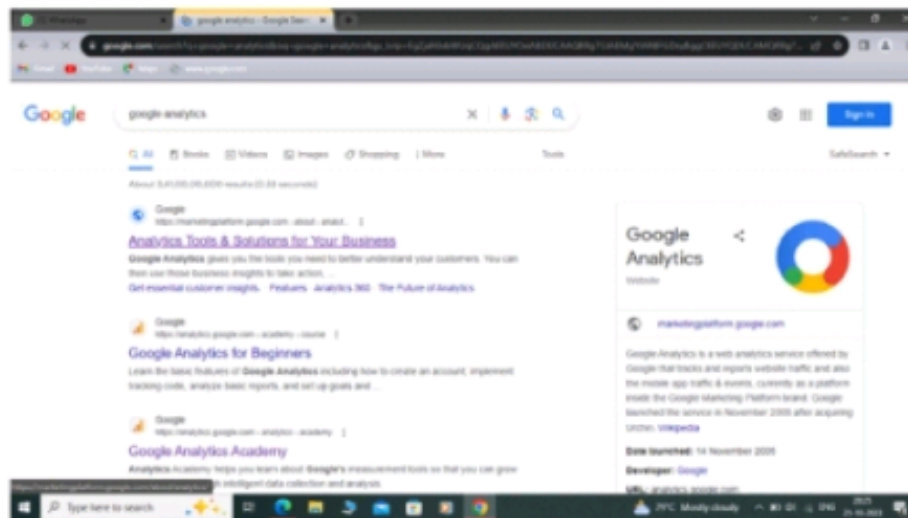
(2) WhatsApp | google analytics - Google Search

google.com/search?q=google+analytics&oq=google+analytics&gs_lcrp=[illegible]

Gmail YouTube Maps www.google.com

Google

google analytics

Sign in

All Books Videos Images Shopping More Tools SafeSearch

About 3,41,00,00,000 results (0.33 seconds)

Google
https://marketingplatform.google.com › about › analyt...

Analytics Tools & Solutions for Your Business

Google Analytics gives you the tools you need to better understand your customers. You can then use those business insights to take action, ...

Get essential customer insights. · Features · Analytics 360 · The Future of Analytics

Google
https://analytics.google.com › academy › course

Google Analytics for Beginners

Learn the basic features of Google Analytics including how to create an account, implement tracking code, analyze basic reports, and set up goals and ...

Google
https://analytics.google.com › analytics › academy

Google Analytics Academy

Analytics Academy helps you learn about Google's measurement tools so that you can grow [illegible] intelligent data collection and analysis.

Google Analytics
Website

marketingplatform.google.com

Google Analytics is a web analytics service offered by Google that tracks and reports website traffic and also the mobile app traffic & events, currently as a platform inside the Google Marketing Platform brand. Google launched the service in November 2005 after acquiring Urchin. Wikipedia

Date launched: 14 November 2005

Developer: Google

URL: analytics.google.com

https://marketingplatform.google.com/about/analytics/

Type here to search

29°C Mostly cloudy ENG 21-10-2023